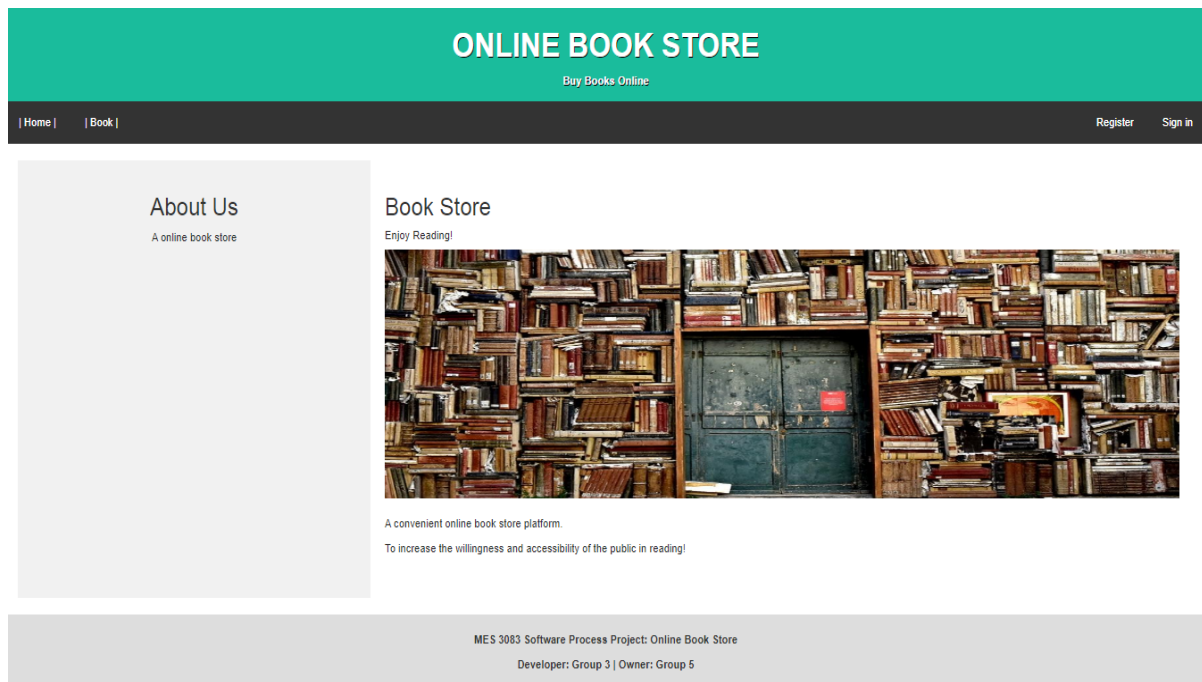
ONLINE BOOK STORE

Buy Books Online

| Home | | Book |

Register Sign in

About Us

A online book store

Book Store

Enjoy Reading!

A convenient online book store platform.

To increase the willingness and accessibility of the public in reading!

MES 3083 Software Process Project: Online Book Store

Developer: Group 3 | Owner: Group 5